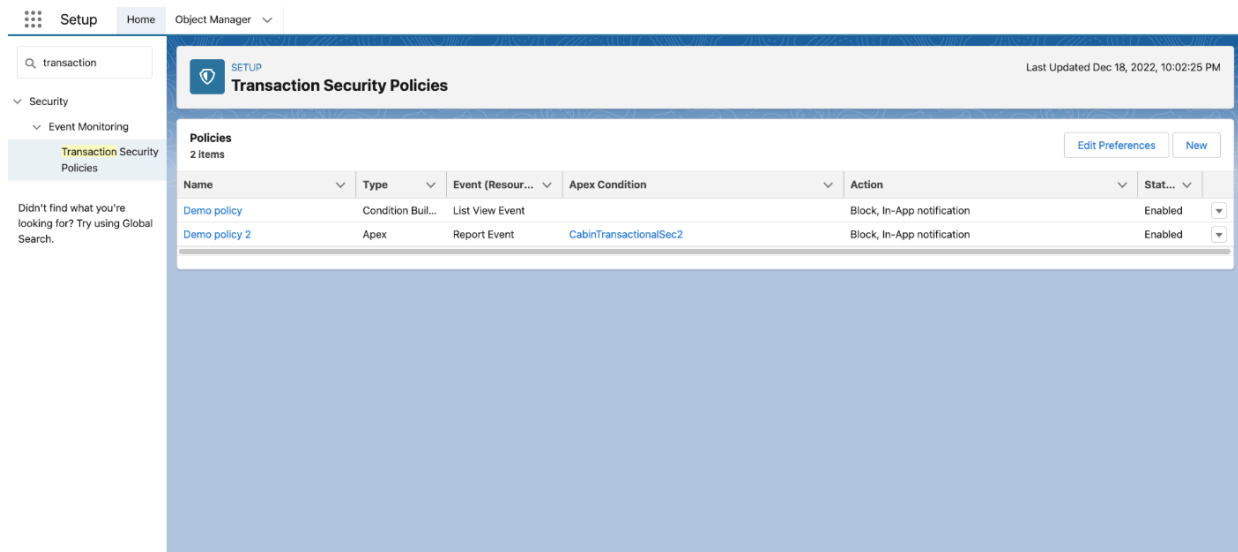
Setup Home Object Manager

transaction

Security

Event Monitoring

Transaction Security Policies

Didn't find what you're looking for? Try using Global Search.

SETUP
Transaction Security Policies

Last Updated Dec 18, 2022, 10:02:25 PM

Policies
2 items

Edit Preferences New

| Name | Type | Event (Resour... | Apex Condition | Action | Stat... |
|---|---|---|---|---|---|
| Demo policy | Condition Buil... | List View Event | | Block, In-App notification | Enabled |
| Demo policy 2 | Apex | Report Event | CabinTransactionalSec2 | Block, In-App notification | Enabled |